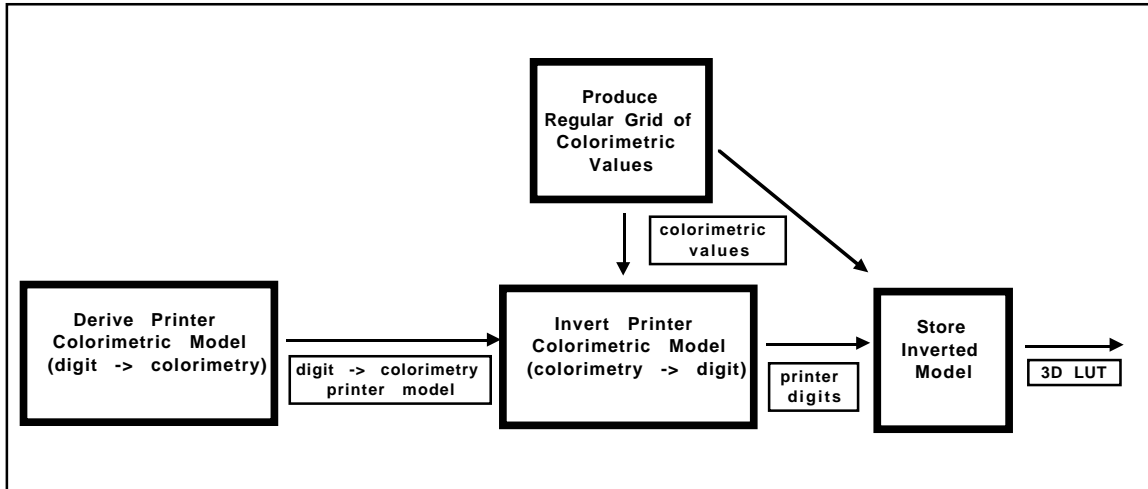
Produce Regular Grid of Colorimetric Values

colorimetric values

Derive Printer Colorimetric Model (digit -> colorimetry)

digit -> colorimetry printer model

Invert Printer Colorimetric Model (colorimetry -> digit)

printer digits

Store Inverted Model

3D LUT